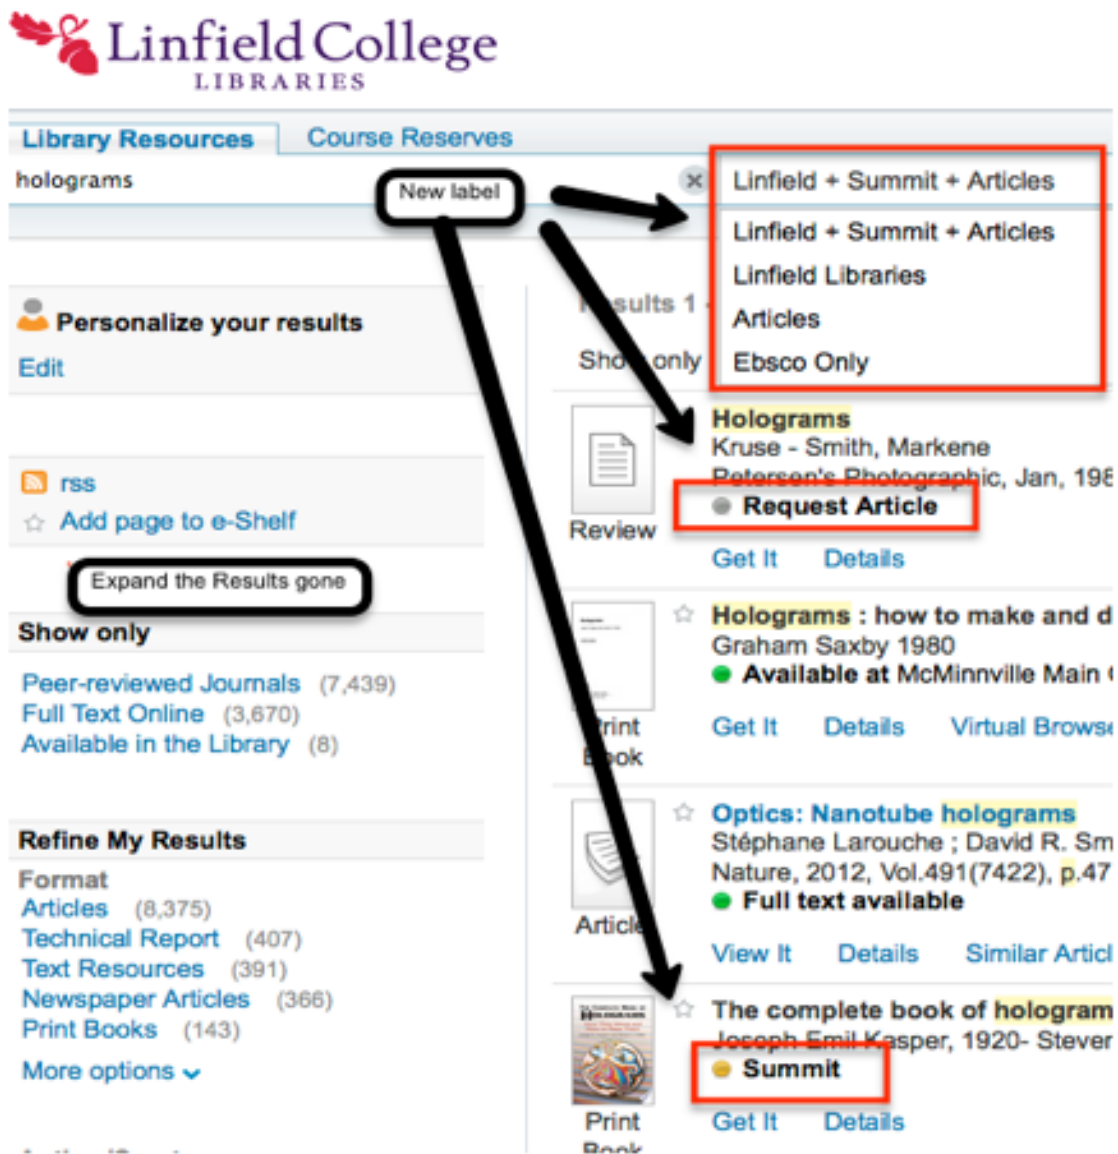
Linfield College
LIBRARIES

Library Resources
Course Reserves

holograms

New label

Linfield + Summit + Articles

Linfield + Summit + Articles
Linfield Libraries
Articles
Ebsco Only

Personalize your results
Edit

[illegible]sults 1
Sho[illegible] only

rss
Add page to e-Shelf

Expand the Results gone

Show only
Peer-reviewed Journals (7,439)
Full Text Online (3,670)
Available in the Library (8)

Refine My Results
Format
Articles (8,375)
Technical Report (407)
Text Resources (391)
Newspaper Articles (366)
Print Books (143)
More options

Review
Holograms
Kruse - Smith, Markene
Petersen's Photographic, Jan, 19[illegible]
Request Article
Get It Details

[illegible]rint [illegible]ook
Holograms : how to make and d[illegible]
Graham Saxby 1980
Available at McMinnville Main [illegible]
Get It Details Virtual Brows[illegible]

Articl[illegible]
Optics: Nanotube holograms
Stéphane Larouche ; David R. Sm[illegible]
Nature, 2012, Vol.491(7422), p.47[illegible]
Full text available
View It Details Similar Articl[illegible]

Print Book
The complete book of hologram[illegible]
Joseph Emil Kasper, 1920- Steve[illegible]
Summit
Get It Details